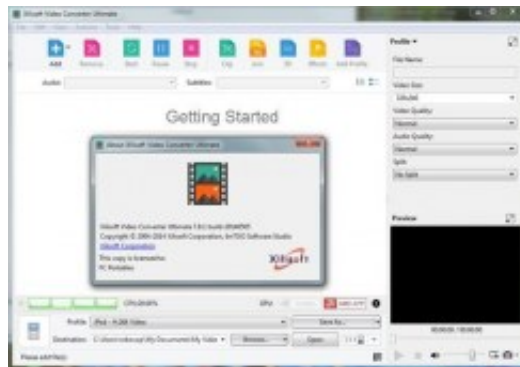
Xilisoft Video Converter Ultimate

Add

Remove

Start

Pause

Stop

Clip

Join

3D

Effects

Add Profile

Audio:

Subtitles:

Getting Started

About Xilisoft Video Converter Ultimate

Xilisoft Video Converter Ultimate 7.8.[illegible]

Copyright © 2004-2014 Xilisoft Corporation. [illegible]

Xilisoft Corporation

This copy is licensed to:

PC Portables

Xilisoft

Profile ▾

File Name:

Video Size:

Video Quality:

Normal

Audio Quality:

Normal

Split:

No Split

Preview

00:00:00 / 00:00:00

CPU:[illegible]

Profile: iPad - H.264 Video

Save As...

Destination: C:\Users\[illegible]\My Documents\My Videos

Browse...

Open

Please add files